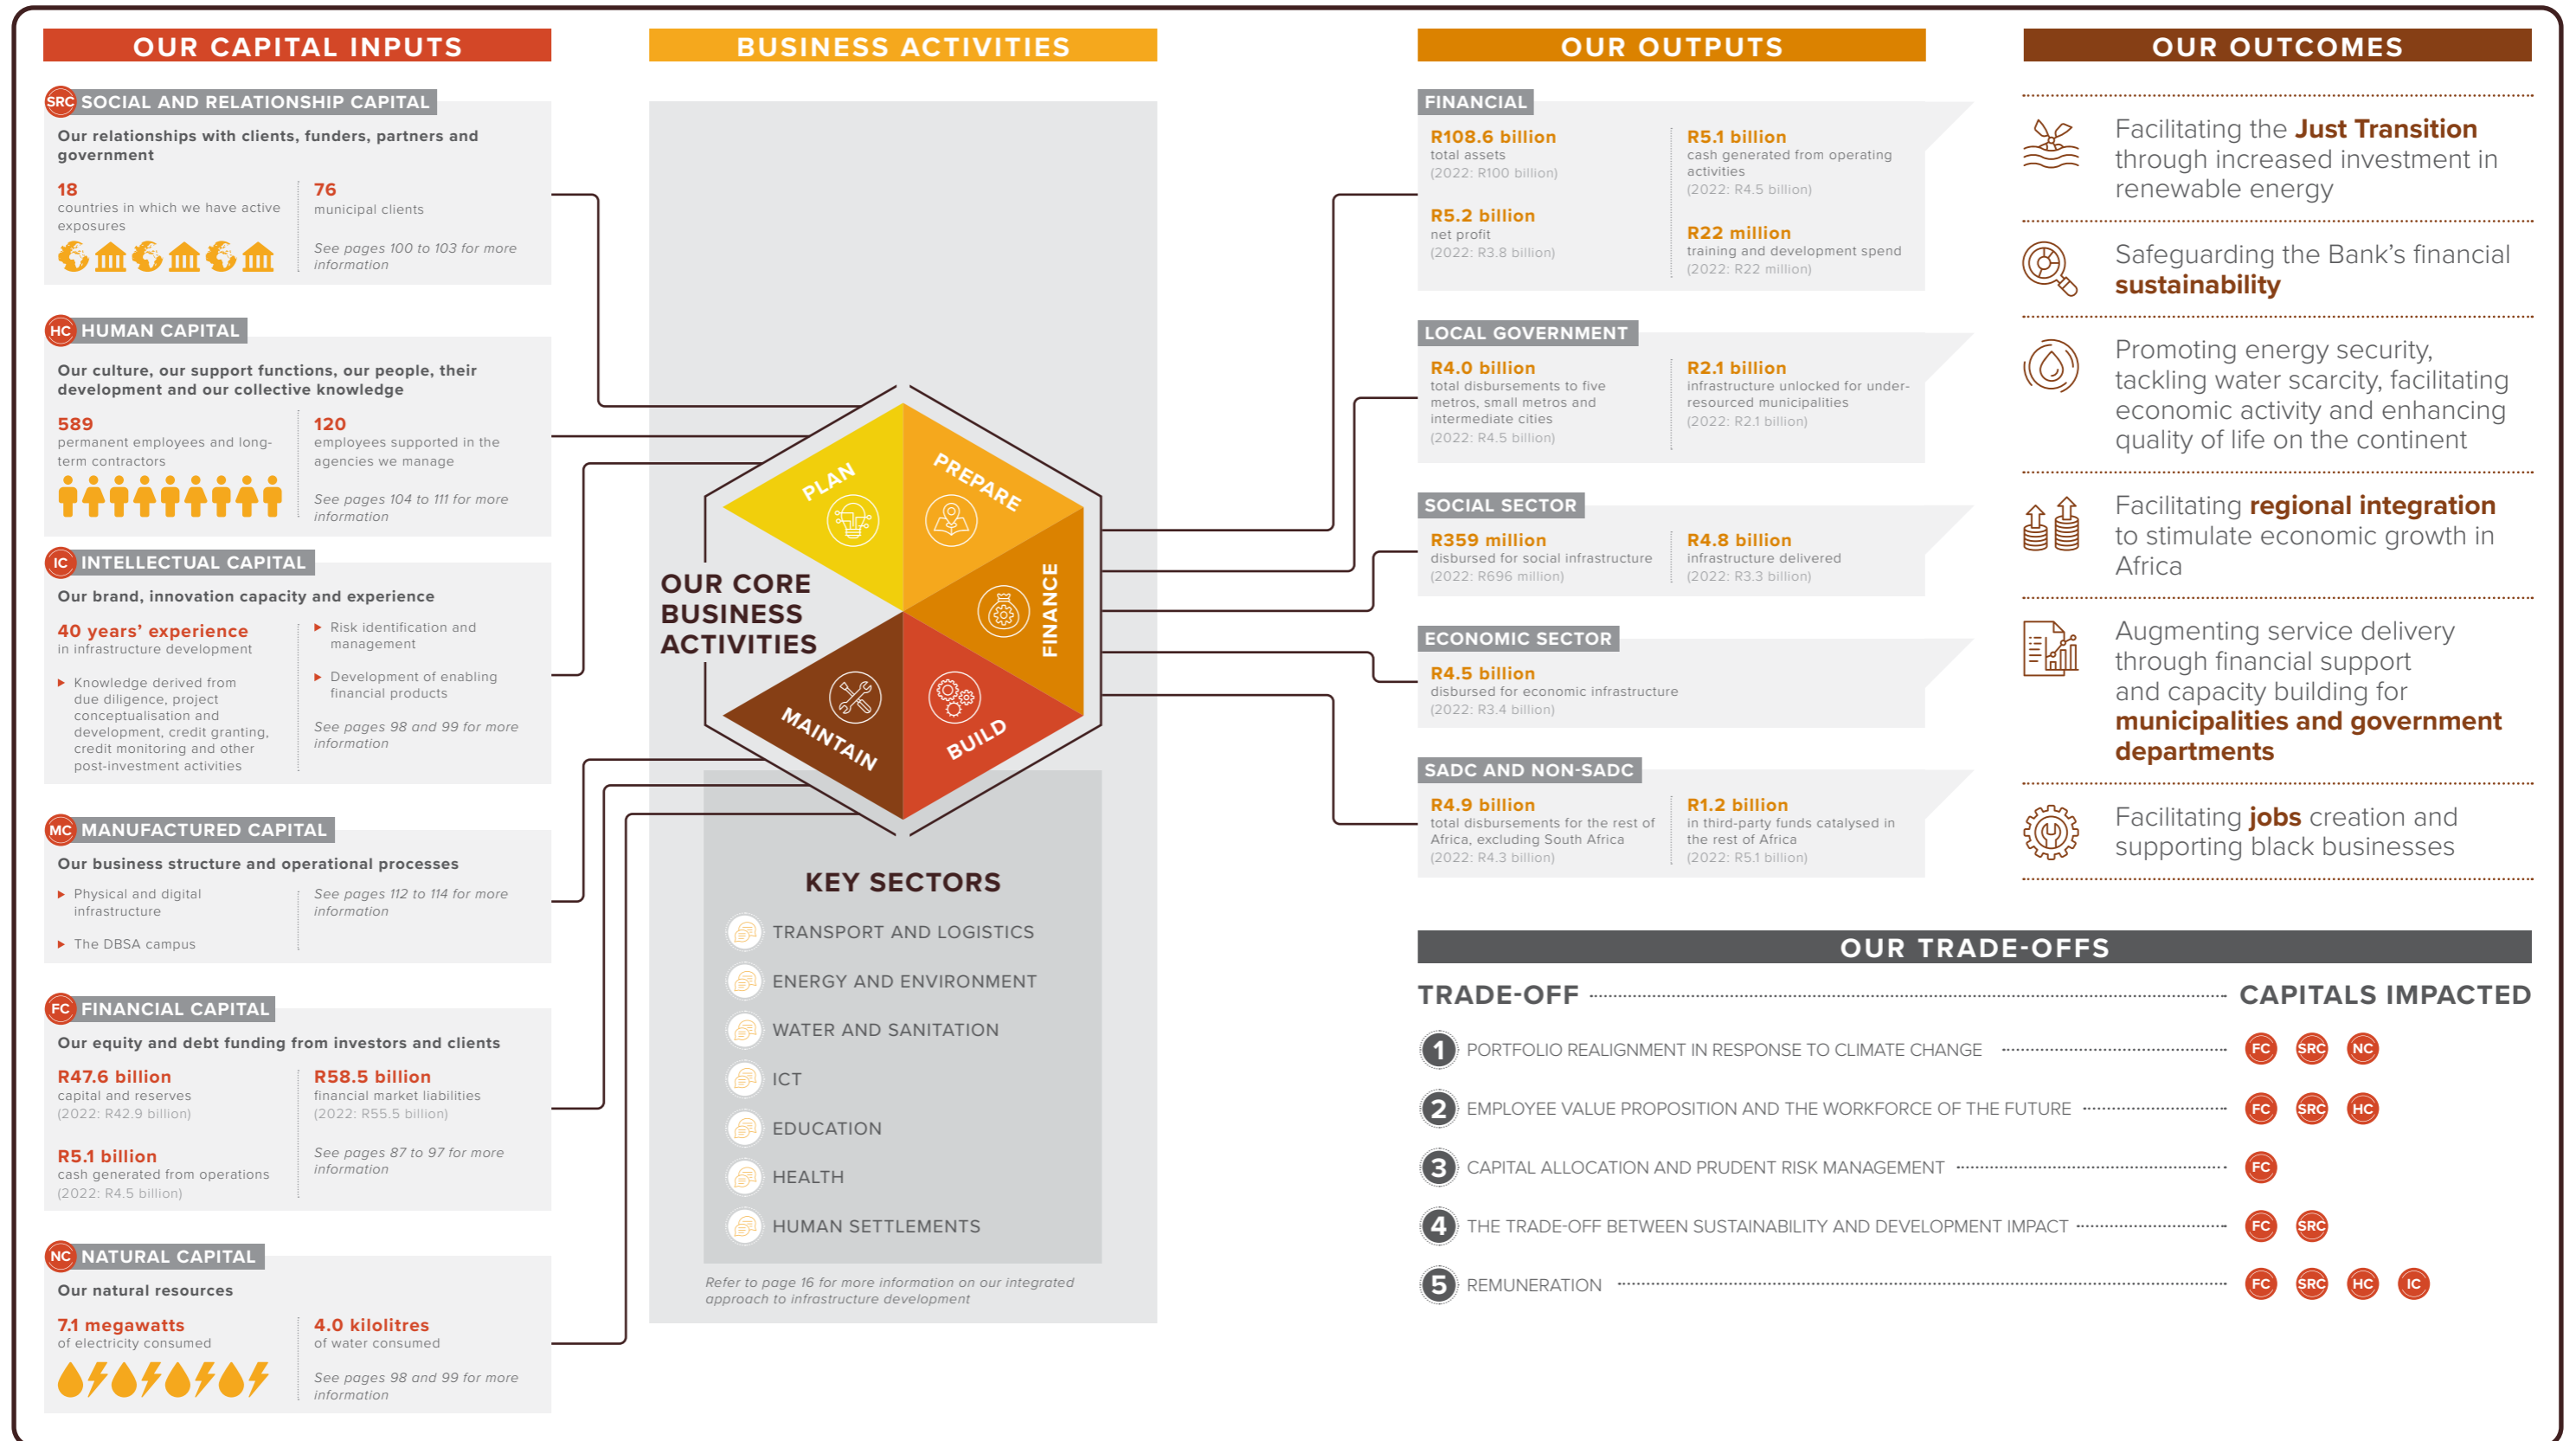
OUR CAPITAL INPUTS

SRC SOCIAL AND RELATIONSHIP CAPITAL

Our relationships with clients, funders, partners and government

18
countries in which we have active exposures

76
municipal clients

See pages 100 to 103 for more information

HC HUMAN CAPITAL

Our culture, our support functions, our people, their development and our collective knowledge

589
permanent employees and long-term contractors

120
employees supported in the agencies we manage

See pages 104 to 111 for more information

IC INTELLECTUAL CAPITAL

Our brand, innovation capacity and experience

40 years' experience
in infrastructure development

Knowledge derived from due diligence, project conceptualisation and development, credit granting, credit monitoring and other post-investment activities

Risk identification and management

Development of enabling financial products

See pages 98 and 99 for more information

MC MANUFACTURED CAPITAL

Our business structure and operational processes

Physical and digital infrastructure

The DBSA campus

See pages 112 to 114 for more information

FC FINANCIAL CAPITAL

Our equity and debt funding from investors and clients

R47.6 billion
capital and reserves
(2022: R42.9 billion)

R58.5 billion
financial market liabilities
(2022: R55.5 billion)

R5.1 billion
cash generated from operations
(2022: R4.5 billion)

See pages 87 to 97 for more information

NC NATURAL CAPITAL

Our natural resources

7.1 megawatts
of electricity consumed

4.0 kilolitres
of water consumed

See pages 98 and 99 for more information

BUSINESS ACTIVITIES

OUR CORE BUSINESS ACTIVITIES

PLAN
PREPARE
FINANCE
BUILD
MAINTAIN

KEY SECTORS
TRANSPORT AND LOGISTICS
ENERGY AND ENVIRONMENT
WATER AND SANITATION
ICT
EDUCATION
HEALTH
HUMAN SETTLEMENTS

Refer to page 16 for more information on our integrated approach to infrastructure development

OUR OUTPUTS

FINANCIAL

R108.6 billion
total assets
(2022: R100 billion)

R5.1 billion
cash generated from operating activities
(2022: R4.5 billion)

R5.2 billion
net profit
(2022: R3.8 billion)

R22 million
training and development spend
(2022: R22 million)

LOCAL GOVERNMENT

R4.0 billion
total disbursements to five metros, small metros and intermediate cities
(2022: R4.5 billion)

R2.1 billion
infrastructure unlocked for under-resourced municipalities
(2022: R2.1 billion)

SOCIAL SECTOR

R359 million
disbursed for social infrastructure
(2022: R696 million)

R4.8 billion
infrastructure delivered
(2022: R3.3 billion)

ECONOMIC SECTOR

R4.5 billion
disbursed for economic infrastructure
(2022: R3.4 billion)

SADC AND NON-SADC

R4.9 billion
total disbursements for the rest of Africa, excluding South Africa
(2022: R4.3 billion)

R1.2 billion
in third-party funds catalysed in the rest of Africa
(2022: R5.1 billion)

OUR OUTCOMES

Facilitating the Just Transition through increased investment in renewable energy

Safeguarding the Bank's financial sustainability

Promoting energy security, tackling water scarcity, facilitating economic activity and enhancing quality of life on the continent

Facilitating regional integration to stimulate economic growth in Africa

Augmenting service delivery through financial support and capacity building for municipalities and government departments

Facilitating jobs creation and supporting black businesses

OUR TRADE-OFFS

TRADE-OFF | CAPITALS IMPACTED

1 PORTFOLIO REALIGNMENT IN RESPONSE TO CLIMATE CHANGE | FC SRC NC
2 EMPLOYEE VALUE PROPOSITION AND THE WORKFORCE OF THE FUTURE | FC SRC HC
3 CAPITAL ALLOCATION AND PRUDENT RISK MANAGEMENT | FC
4 THE TRADE-OFF BETWEEN SUSTAINABILITY AND DEVELOPMENT IMPACT | FC SRC
5 REMUNERATION | FC SRC HC IC